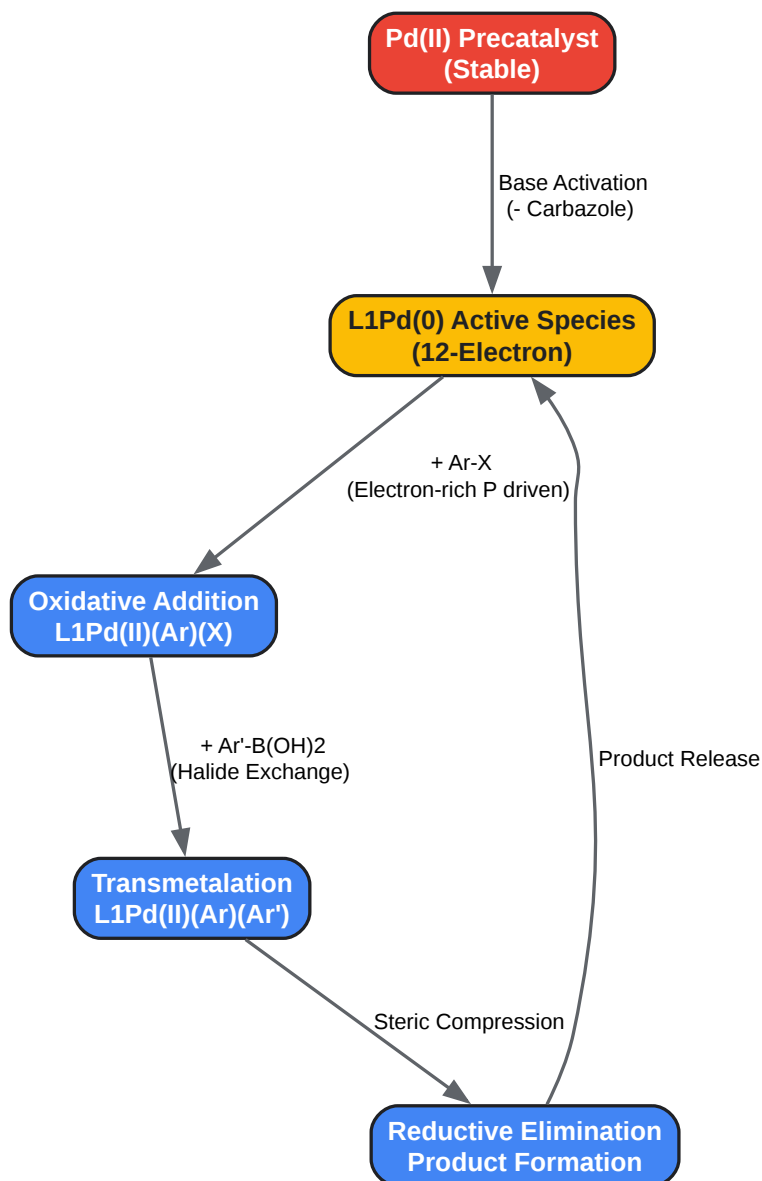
Pd(II) Precatalyst
(Stable)

Base Activation
(- Carbazole)

L1Pd(0) Active Species
(12-Electron)

+ Ar-X
(Electron-rich P driven)

Oxidative Addition
L1Pd(II)(Ar)(X)

+ Ar'-B(OH)2
(Halide Exchange)

Transmetalation
L1Pd(II)(Ar)(Ar')

Steric Compression

Product Release

Reductive Elimination
Product Formation